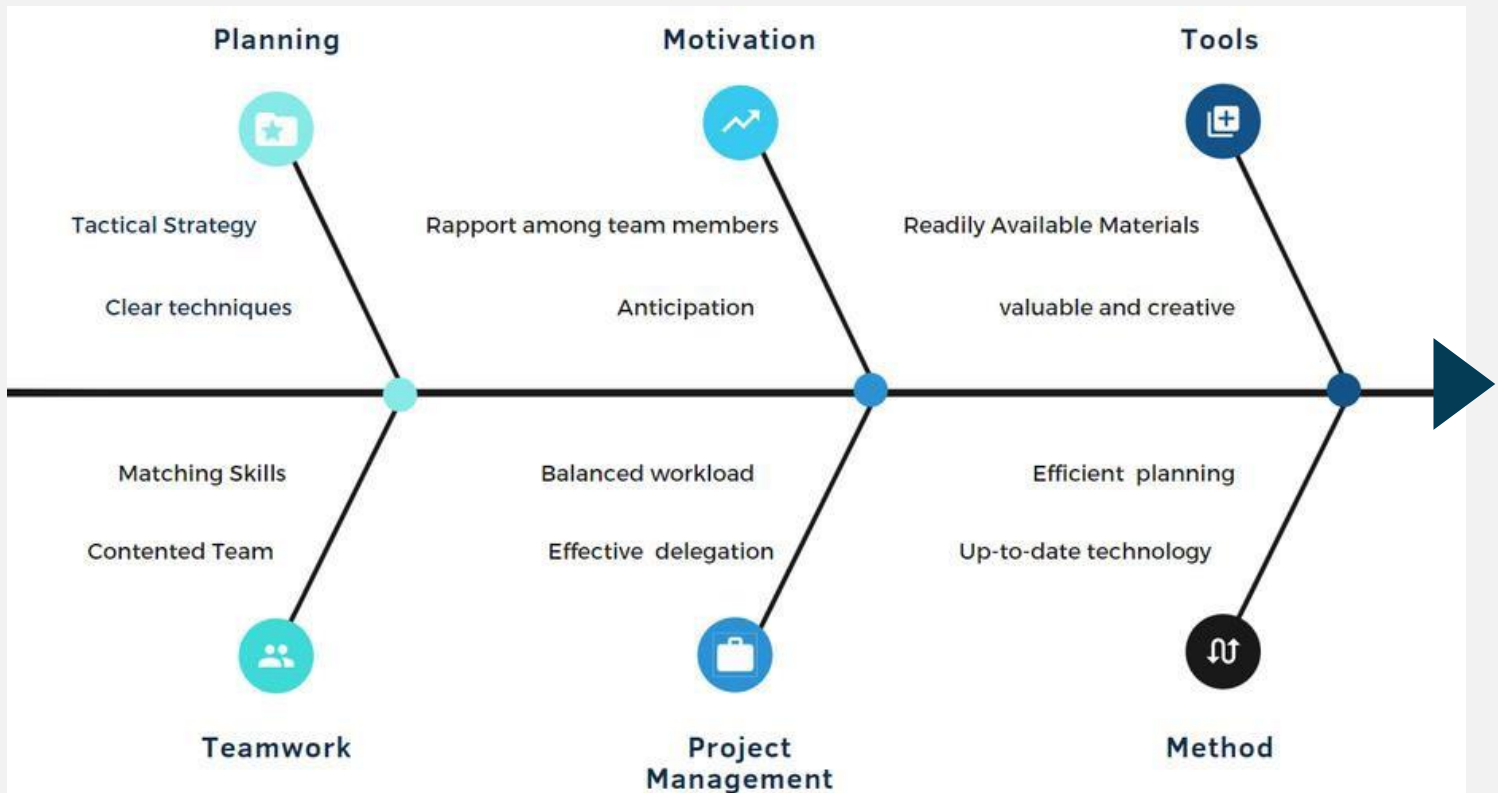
Planning

Tactical Strategy

Clear techniques

Motivation

Rapport among team members

Anticipation

Tools

Readily Available Materials

valuable and creative

Matching Skills

Contented Team

Teamwork

Balanced workload

Effective delegation

Project Management

Efficient planning

Up-to-date technology

Method